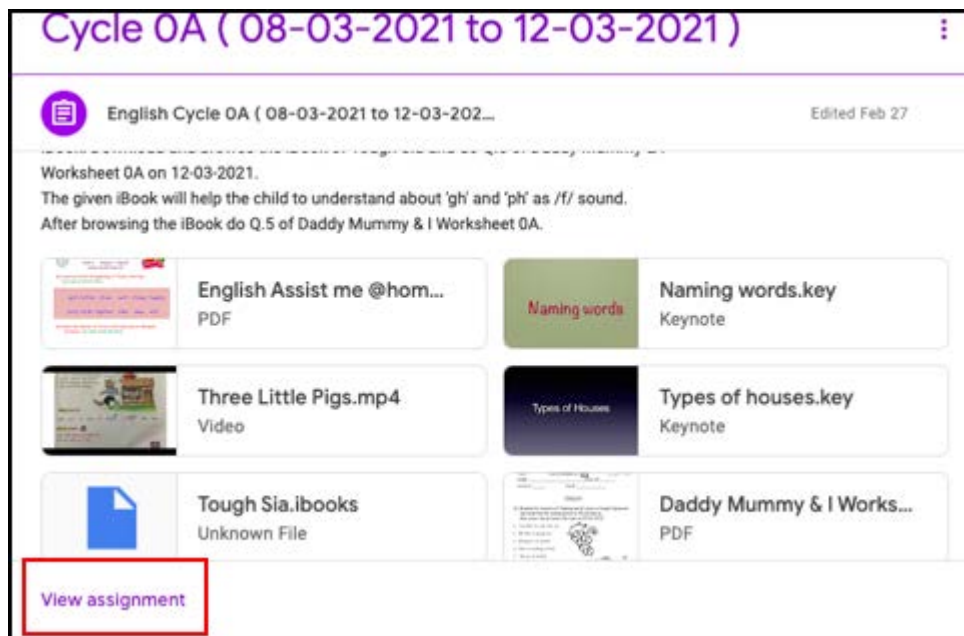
Cycle 0A ( 08-03-2021 to 12-03-2021 )

English Cycle 0A ( 08-03-2021 to 12-03-202...

Edited Feb 27

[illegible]
Worksheet 0A on 12-03-2021.
The given iBook will help the child to understand about 'gh' and 'ph' as /f/ sound.
After browsing the iBook do Q.5 of Daddy Mummy & I Worksheet 0A.

English Assist me @hom...
PDF

Naming words
Naming words.key
Keynote

Three Little Pigs.mp4
Video

Types of Houses
Types of houses.key
Keynote

Tough Sia.ibooks
Unknown File

Daddy Mummy & I Works...
PDF

View assignment